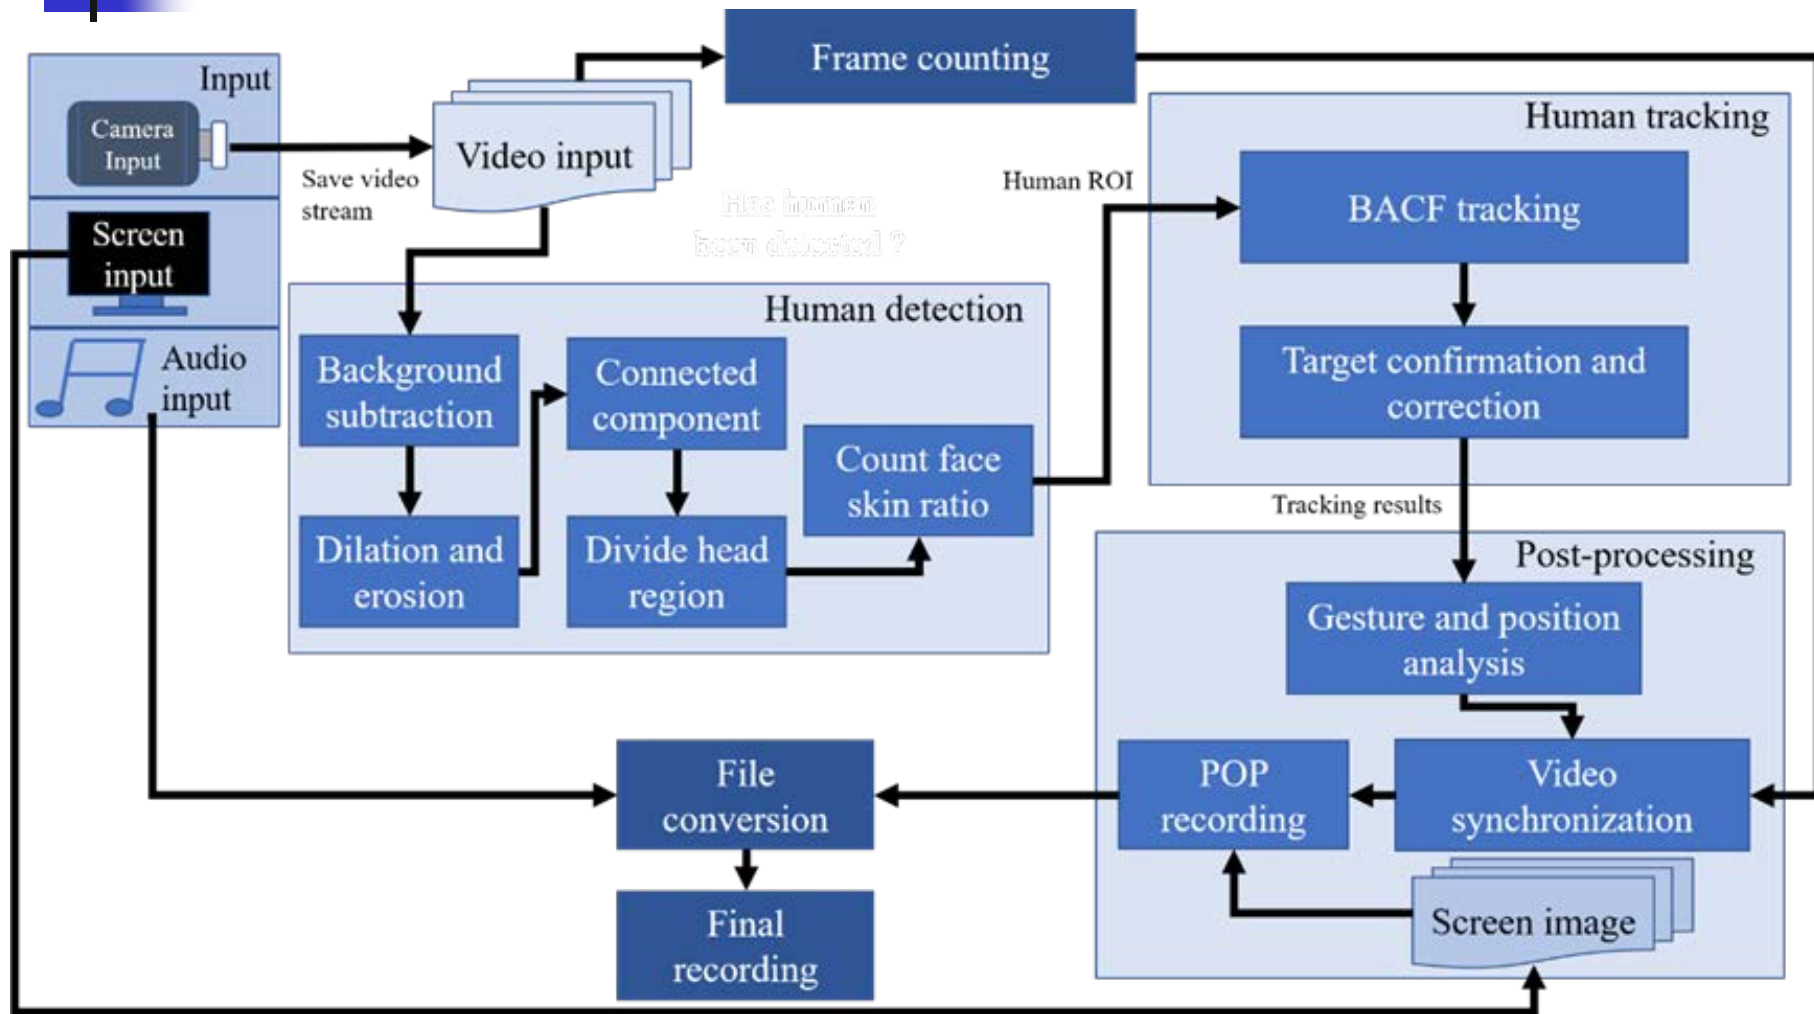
Input

Camera Input

Screen input

Audio input

Save video stream

Video input

Frame counting

Has human been detected ?

Human ROI

Human detection

Background subtraction

Dilation and erosion

Connected component

Divide head region

Count face skin ratio

Human tracking

BACF tracking

Target confirmation and correction

Tracking results

Post-processing

Gesture and position analysis

Video synchronization

POP recording

Screen image

File conversion

Final recording